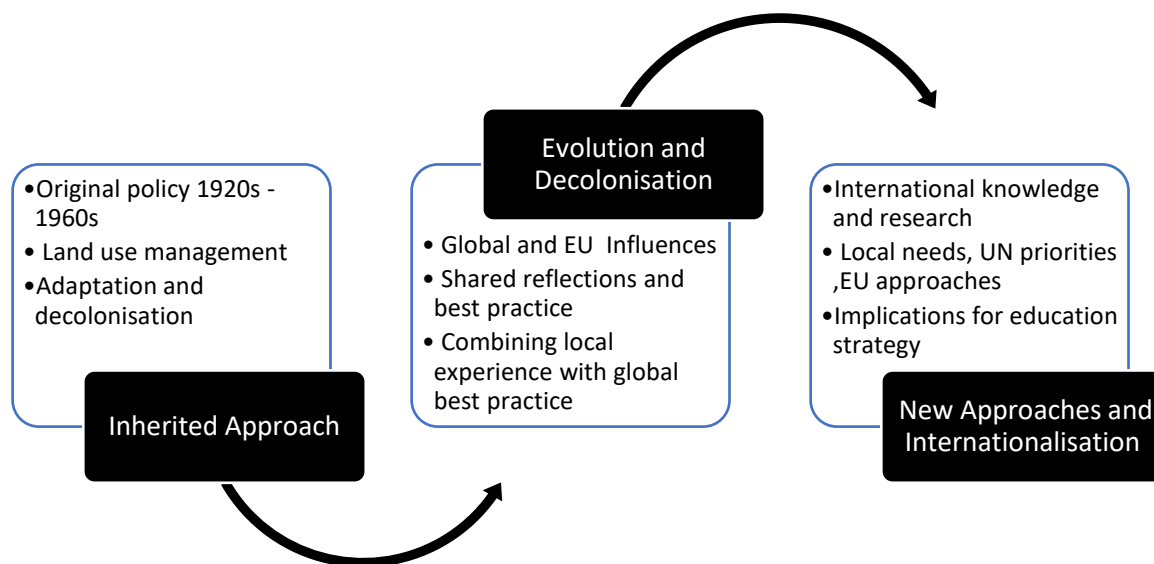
•Original policy 1920s - 1960s
• Land use management
•Adaptation and decolonisation

Inherited Approach

Evolution and Decolonisation

• Global and EU Influences
• Shared reflections and best practice
• Combining local experience with global best practice

•International knowledge and research
• Local needs, UN priorities ,EU approaches
•Implications for education strategy

New Approaches and Internationalisation